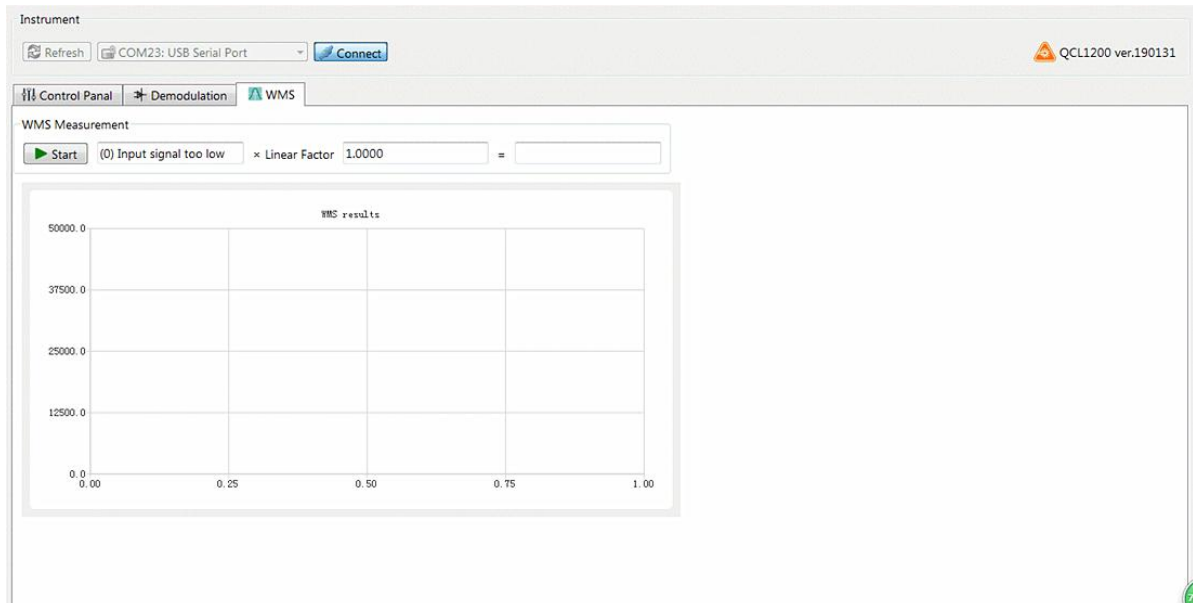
Instrument

Refresh COM23: USB Serial Port Connect

QCL1200 ver.190131

Control Panal Demodulation WMS

WMS Measurement

Start (0) Input signal too low × Linear Factor 1.0000 =

WMS results

50000.0
37500.0
25000.0
12500.0
0.0

0.00 0.25 0.50 0.75 1.00